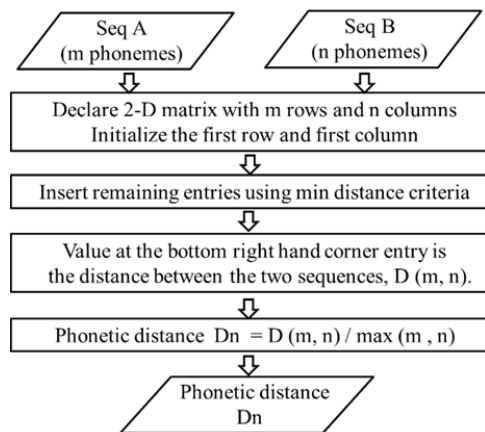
Seq A
(m phonemes)

Seq B
(n phonemes)

Declare 2-D matrix with m rows and n columns
Initialize the first row and first column

Insert remaining entries using min distance criteria

Value at the bottom right hand corner entry is the distance between the two sequences, D (m, n).

Phonetic distance Dn = D (m, n) / max (m , n)

Phonetic distance
Dn